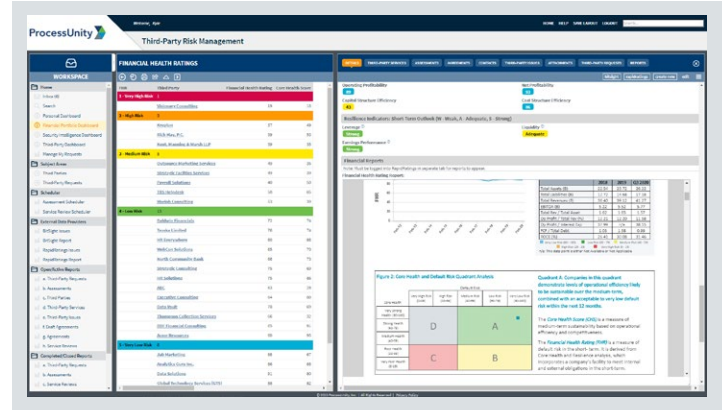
ProcessUnity

Third-Party Risk Management

WORKSPACE

FINANCIAL HEALTH RATINGS

1 - Very High Risk

2 - High Risk

3 - Medium Risk

4 - Low Risk

5 - Very Low Risk

Home

Search

Subject Areas

Scheduler

Completed/Closed Reports

Financial Reports

Figure 2: Core Health and Default Risk Quadrant Analysis

D

C

B

A

Quadrant A: Companies in this quadrant demonstrate levels of operational efficiency likely to be sustainable over the medium term, combined with an acceptable to very low default risk within the next 12 months.

The Core Health Score (CHS) is a measure of medium-term sustainability based on operational efficiency and competitiveness.

The Financial Health Rating (FHR) is a measure of default risk in the short-term. It is derived from Core Health and Resilience analysis, which incorporates a company's facility to fend internal and external obligations in the short-term.